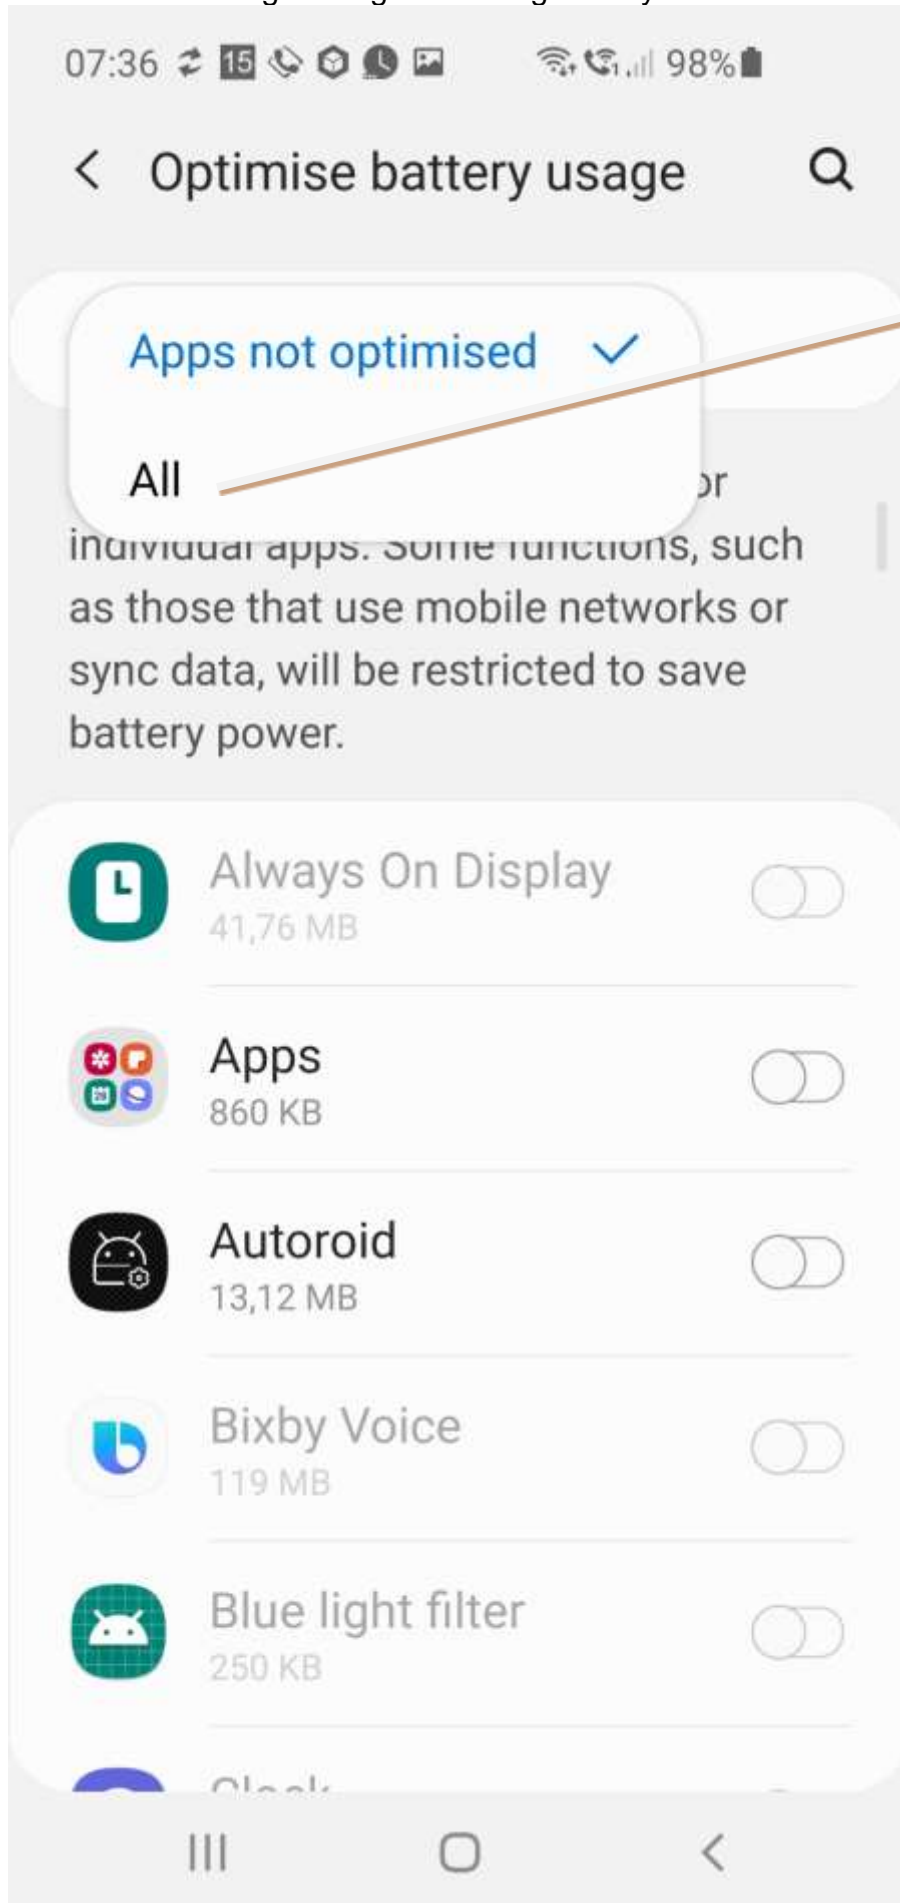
07:36 15 98%

Optimise battery usage

Apps not optimised

All

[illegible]or individual apps. Some functions, such as those that use mobile networks or sync data, will be restricted to save battery power.

Always On Display
41,76 MB

Apps
860 KB

Autoroid
13,12 MB

Bixby Voice
119 MB

Blue light filter
250 KB

Clock